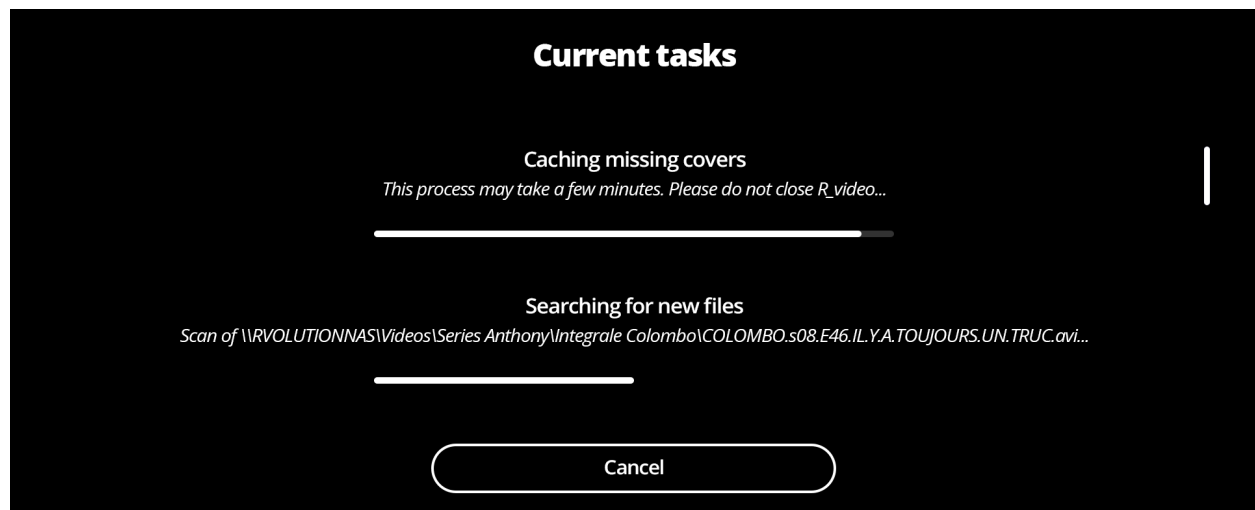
Current tasks

Caching missing covers

This process may take a few minutes. Please do not close R_video...

Searching for new files

Scan of \\RVOLUTIONNAS\Videos\Series Anthony\Integrale Colombo\COLOMBO.s08.E46.IL.Y.A.TOUJOURS.UN.TRUC.avi...

Cancel